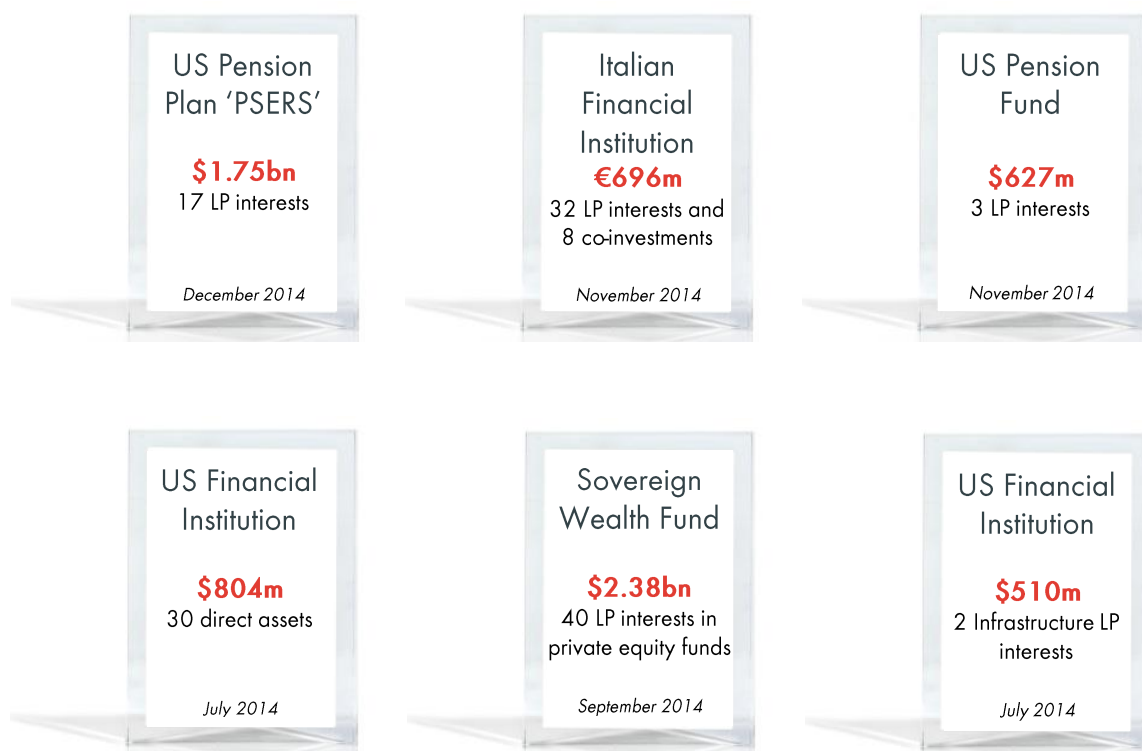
US Pension Plan 'PSERS'

$1.75bn
17 LP interests

December 2014

Italian Financial Institution
€696m
32 LP interests and 8 co-investments

November 2014

US Pension Fund

$627m
3 LP interests

November 2014

US Financial Institution

$804m
30 direct assets

July 2014

Sovereign Wealth Fund

$2.38bn
40 LP interests in private equity funds

September 2014

US Financial Institution

$510m
2 Infrastructure LP interests

July 2014